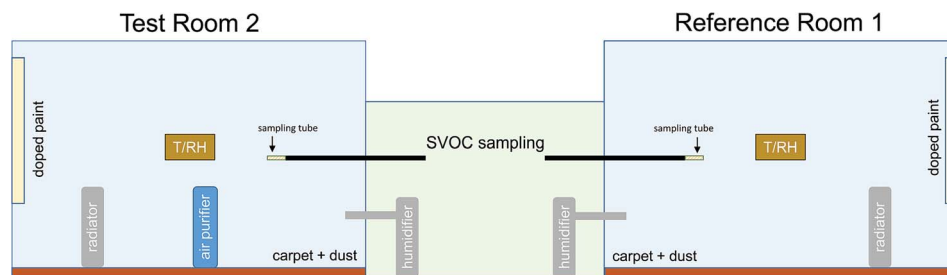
Test Room 2

Reference Room 1

doped paint

T/RH

sampling tube

SVOC sampling

sampling tube

T/RH

doped paint

radiator

air purifier

carpet + dust

humidifier

humidifier

carpet + dust

radiator